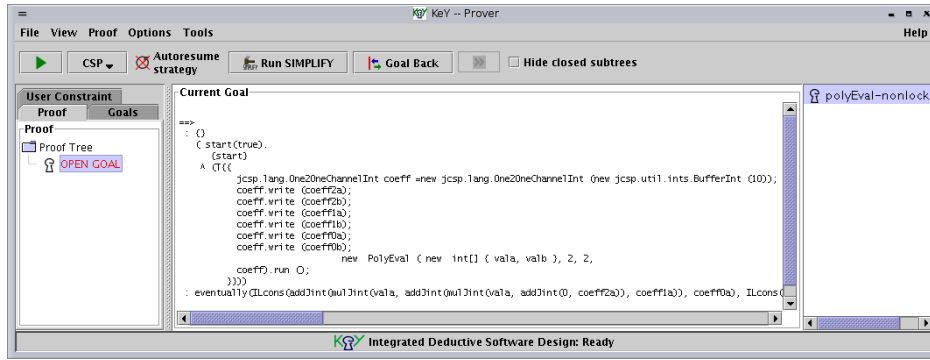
KeY -- Prover

File View Proof Options Tools Help

CSP Autoresume strategy Run SIMPLIFY Goal Back Hide closed subtrees

User Constraint
Proof Goals
Proof
Proof Tree
OPEN GOAL

Current Goal

==>
: {}
( start(true).
(start)
∧ (T({
jcsp.lang.One2OneChannelInt coeff =new jcsp.lang.One2OneChannelInt (new jcsp.util.ints.BufferInt (10));
coeff.write (coeff2a);
coeff.write (coeff2b);
coeff.write (coeff1a);
coeff.write (coeff1b);
coeff.write (coeff0a);
coeff.write (coeff0b);
new PolyEval ( new int[] { vala, valb }, 2, 2,
coeff).run ();
})))
: eventually(ILcons(addJint(mulJint(vala, addJint(mulJint(vala, addJint(0, coeff2a)), coeff1a)), coeff0a), ILcons(

polyEval-nonlock

Integrated Deductive Software Design: Ready